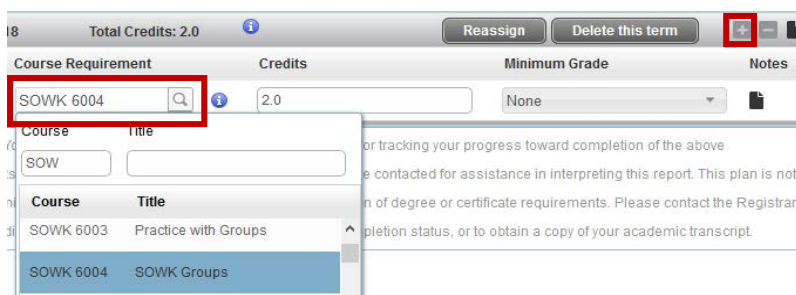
18 Total Credits: 2.0

Reassign Delete this term

Course Requirement Credits Minimum Grade Notes

SOWK 6004

2.0

None

Course Title

SOW

Course Title

SOWK 6003 Practice with Groups

SOWK 6004 SOWK Groups

or tracking your progress toward completion of the above

e contacted for assistance in interpreting this report. This plan is not

n of degree or certificate requirements. Please contact the Registrar

pletion status, or to obtain a copy of your academic transcript.